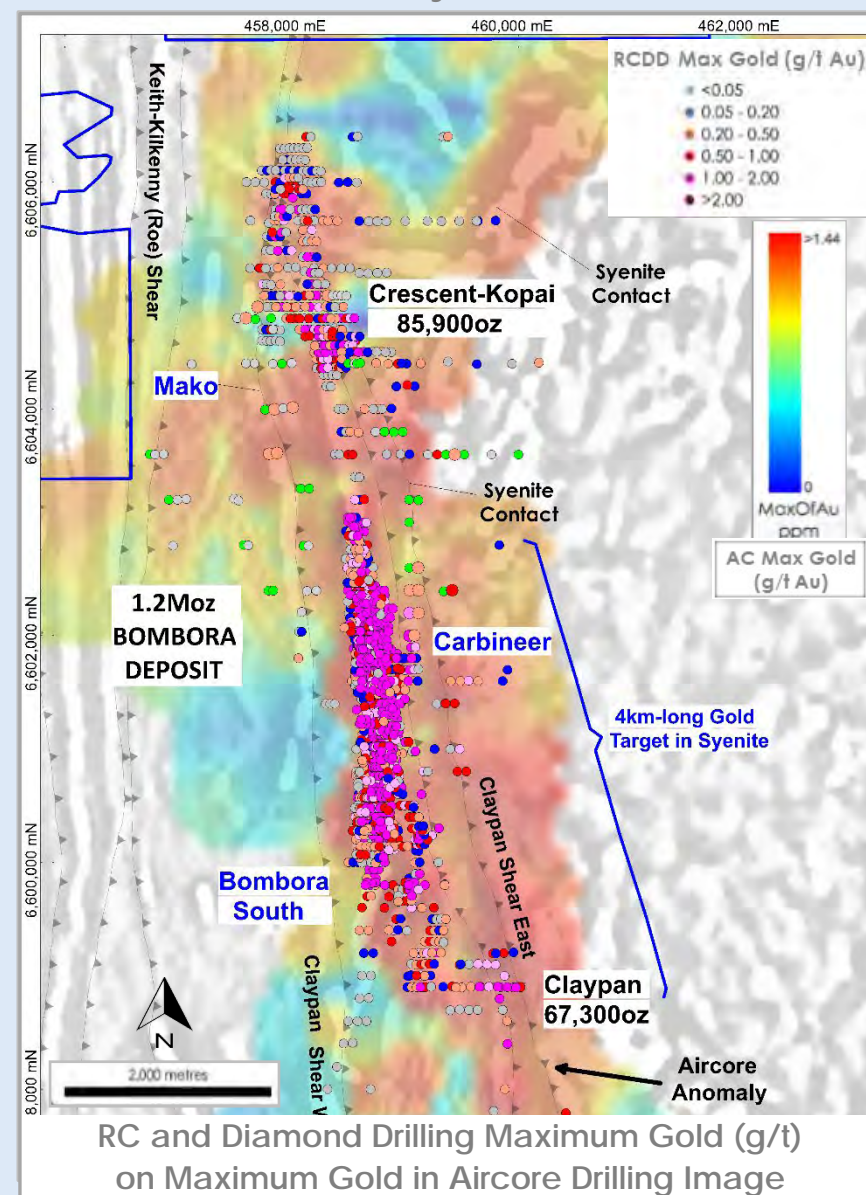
458,000 mE
460,000 mE
462,000 mE

RCDD Max Gold (g/t Au)
<0.05
0.05 - 0.20
0.20 - 0.50
0.50 - 1.00
1.00 - 2.00
>2.00

>1.44
0
MaxOfAu ppm
AC Max Gold (g/t Au)

6,606,000 mN
6,604,000 mN
6,602,000 mN
6,600,000 mN
8,000 mN

Keith-Kilkenny (Roe) Shear

Syenite Contact

Crescent-Kopai 85,900oz

Mako

Syenite Contact

1.2Moz BOMBORA DEPOSIT

Carbineer

4km-long Gold Target in Syenite

Claypan Shear East

Bombora South

Claypan Shear W

Claypan 67,300oz

N

2,000 metres

Aircore Anomaly

RC and Diamond Drilling Maximum Gold (g/t) on Maximum Gold in Aircore Drilling Image